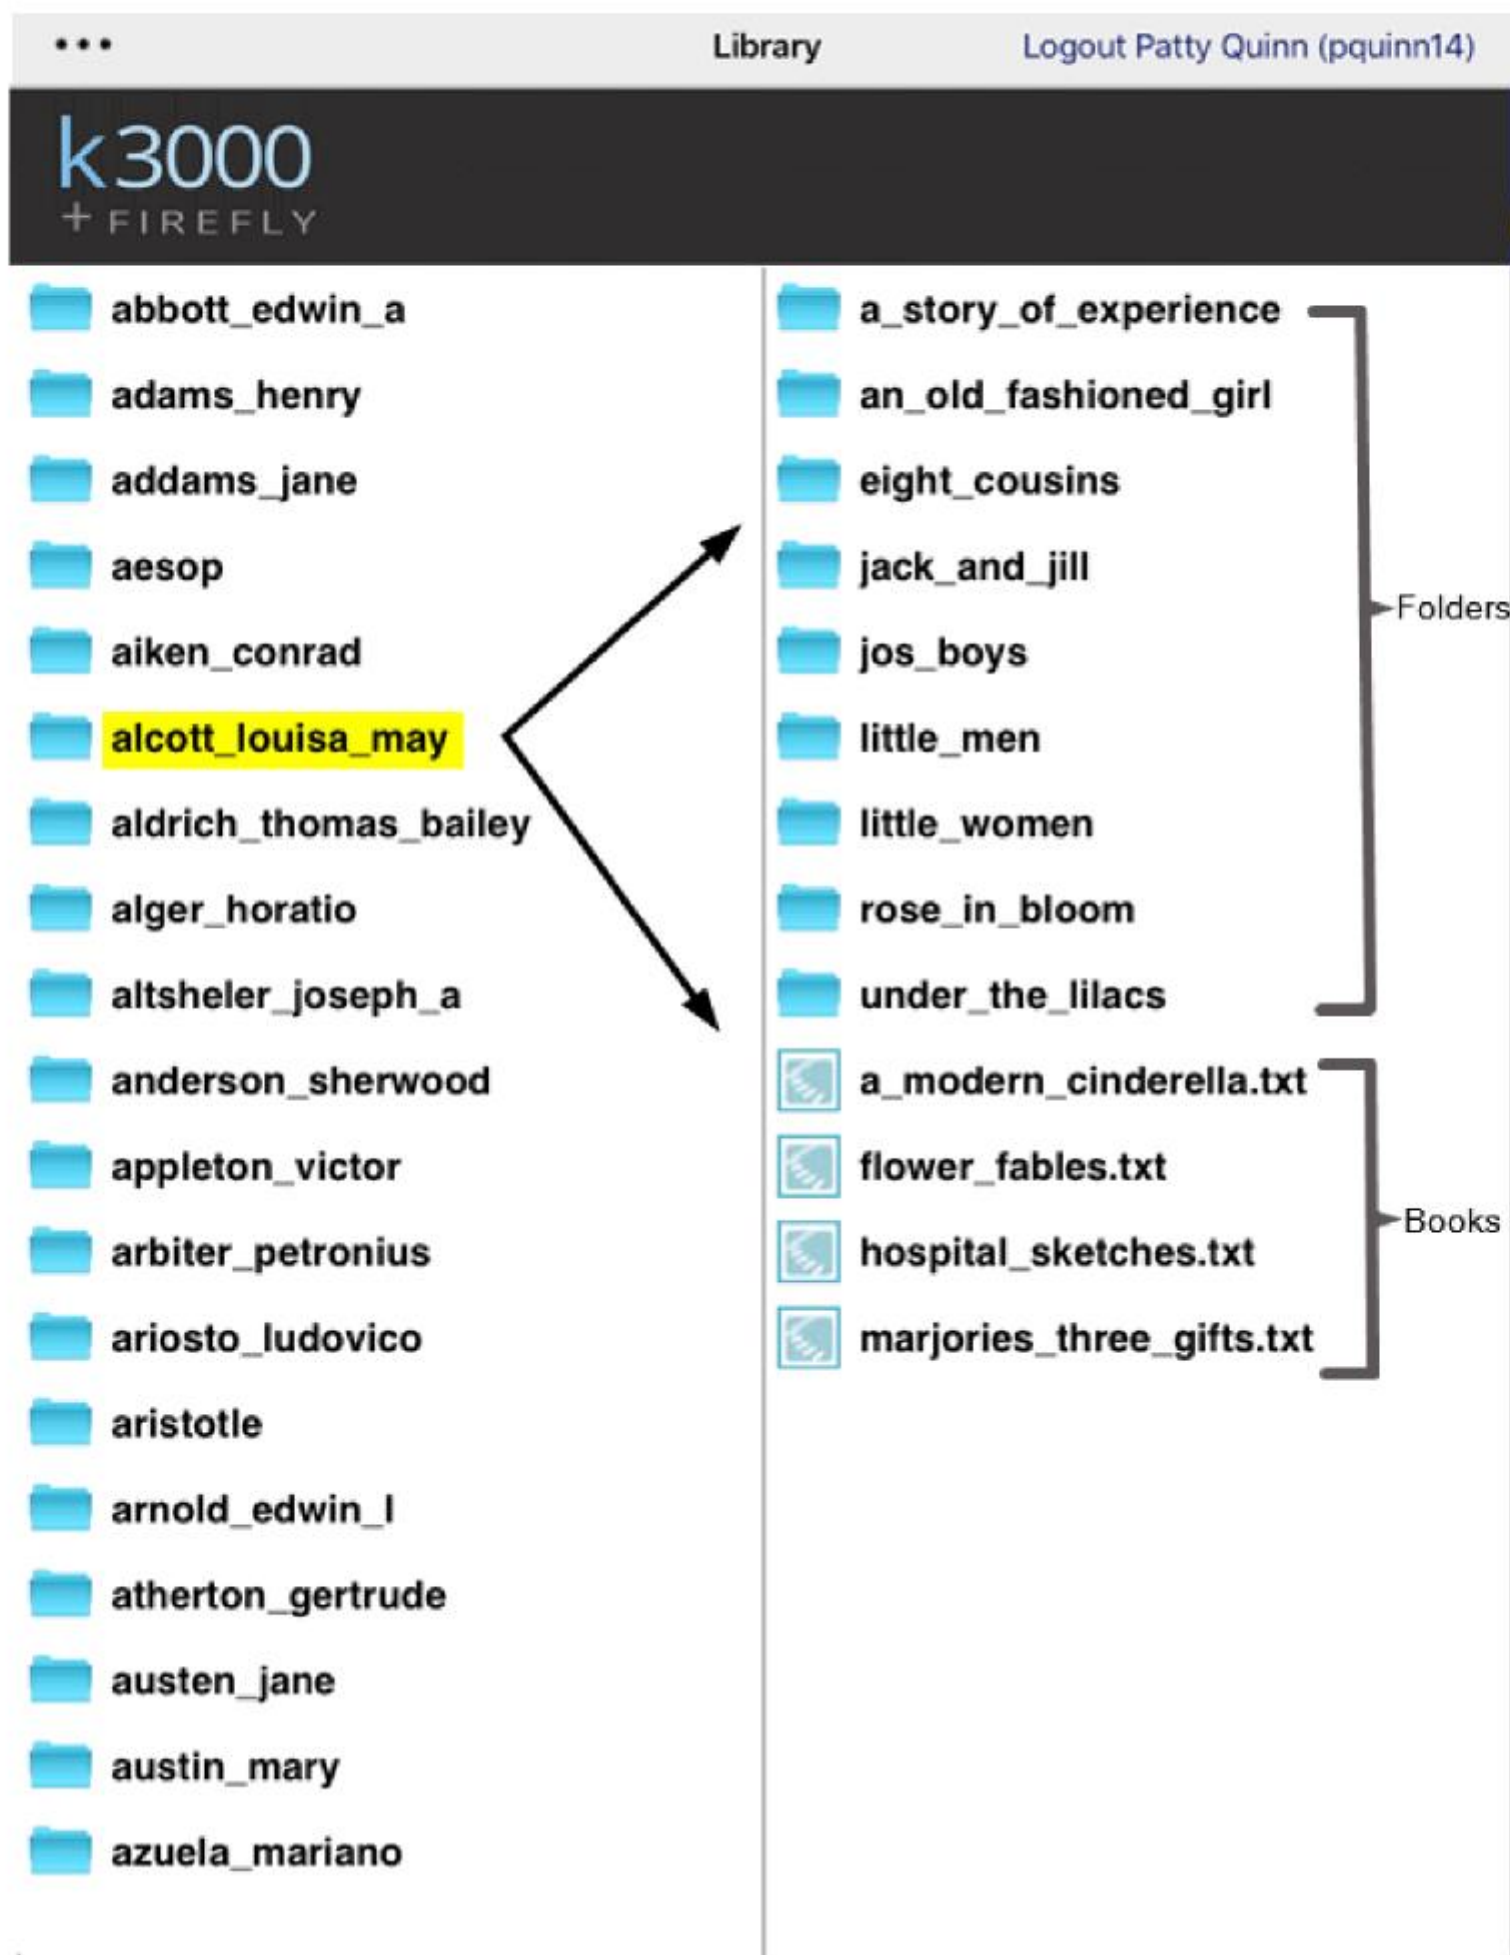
•••
Library
Logout Patty Quinn (pquinn14)

k3000
+ FIREFLY

abbott_edwin_a
adams_henry
addams_jane
aesop
aiken_conrad
alcott_louisa_may
aldrich_thomas_bailey
alger_horatio
altsheler_joseph_a
anderson_sherwood
appleton_victor
arbiter_petronius
ariosto_ludovico
aristotle
arnold_edwin_l
atherton_gertrude
austen_jane
austin_mary
azuela_mariano

a_story_of_experience
an_old_fashioned_girl
eight_cousins
jack_and_jill
jos_boys
little_men
little_women
rose_in_bloom
under_the_lilacs
Folders

a_modern_cinderella.txt
flower_fables.txt
hospital_sketches.txt
marjories_three_gifts.txt
Books